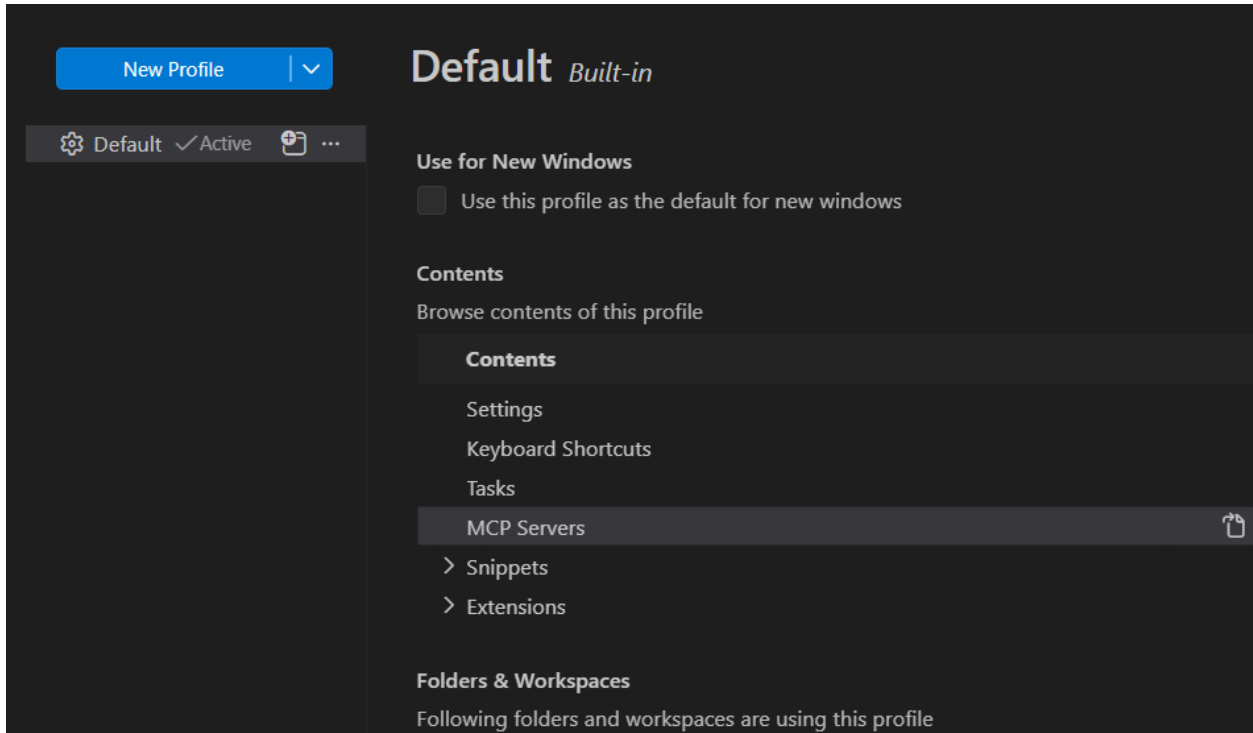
New Profile

Default ✓Active ···

Default Built-in

Use for New Windows

Use this profile as the default for new windows

Contents

Browse contents of this profile

Contents

Settings

Keyboard Shortcuts

Tasks

MCP Servers

> Snippets

> Extensions

Folders & Workspaces

Following folders and workspaces are using this profile